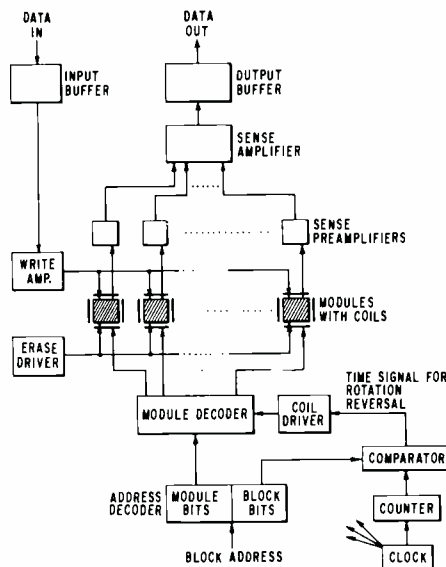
DATA IN

DATA OUT

INPUT BUFFER

OUTPUT BUFFER

SENSE AMPLIFIER

SENSE PREAMPLIFIERS

WRITE AMP.

MODULES WITH COILS

ERASE DRIVER

TIME SIGNAL FOR ROTATION REVERSAL

MODULE DECODER

COIL DRIVER

COMPARATOR

ADDRESS DECODER

MODULE BITS

BLOCK BITS

COUNTER

BLOCK ADDRESS

CLOCK